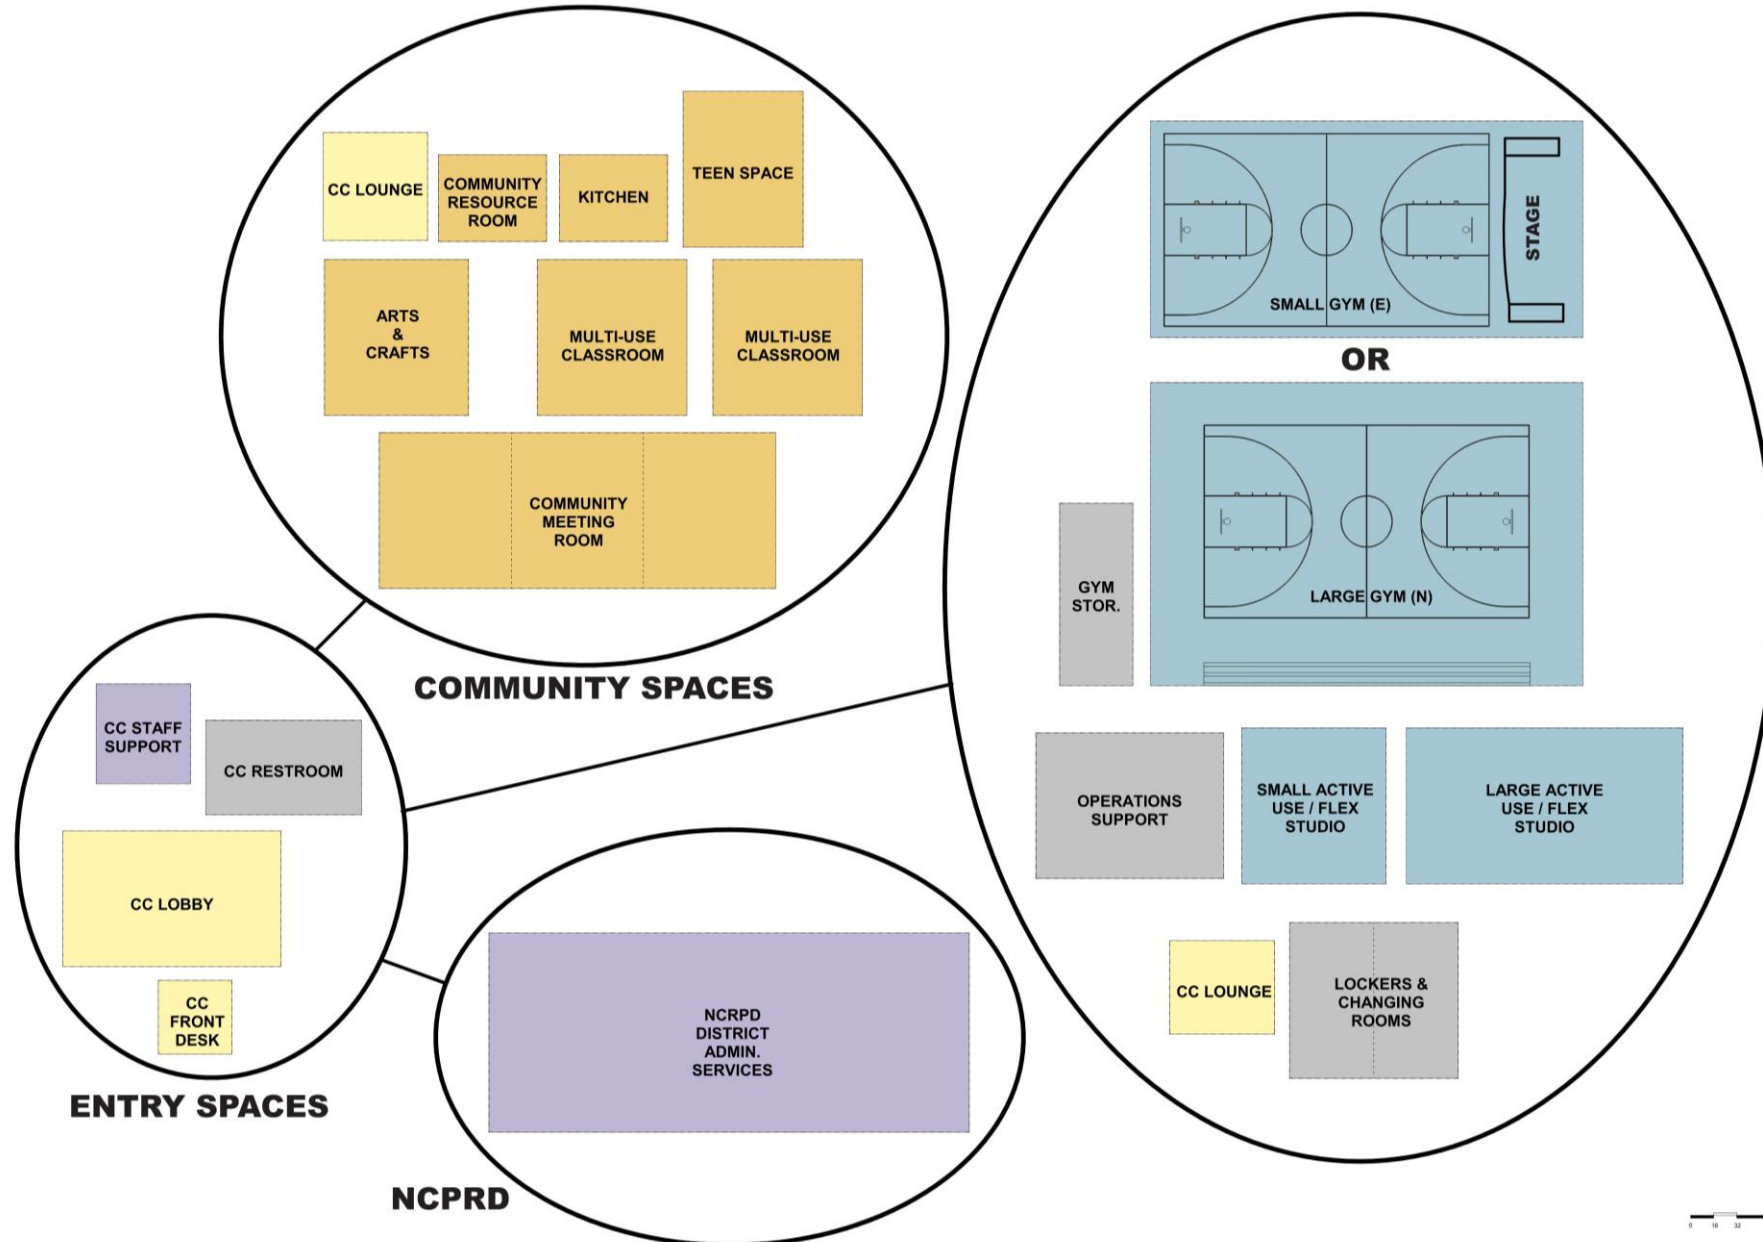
CC LOUNGE

COMMUNITY RESOURCE ROOM

KITCHEN

TEEN SPACE

ARTS & CRAFTS

MULTI-USE CLASSROOM

MULTI-USE CLASSROOM

COMMUNITY MEETING ROOM

COMMUNITY SPACES

SMALL GYM (E)

STAGE

OR

GYM STOR.

LARGE GYM (N)

OPERATIONS SUPPORT

SMALL ACTIVE USE / FLEX STUDIO

LARGE ACTIVE USE / FLEX STUDIO

CC LOUNGE

LOCKERS & CHANGING ROOMS

CC STAFF SUPPORT

CC RESTROOM

CC LOBBY

CC FRONT DESK

ENTRY SPACES

NCRPD DISTRICT ADMIN. SERVICES

NCPRD

0 16 32